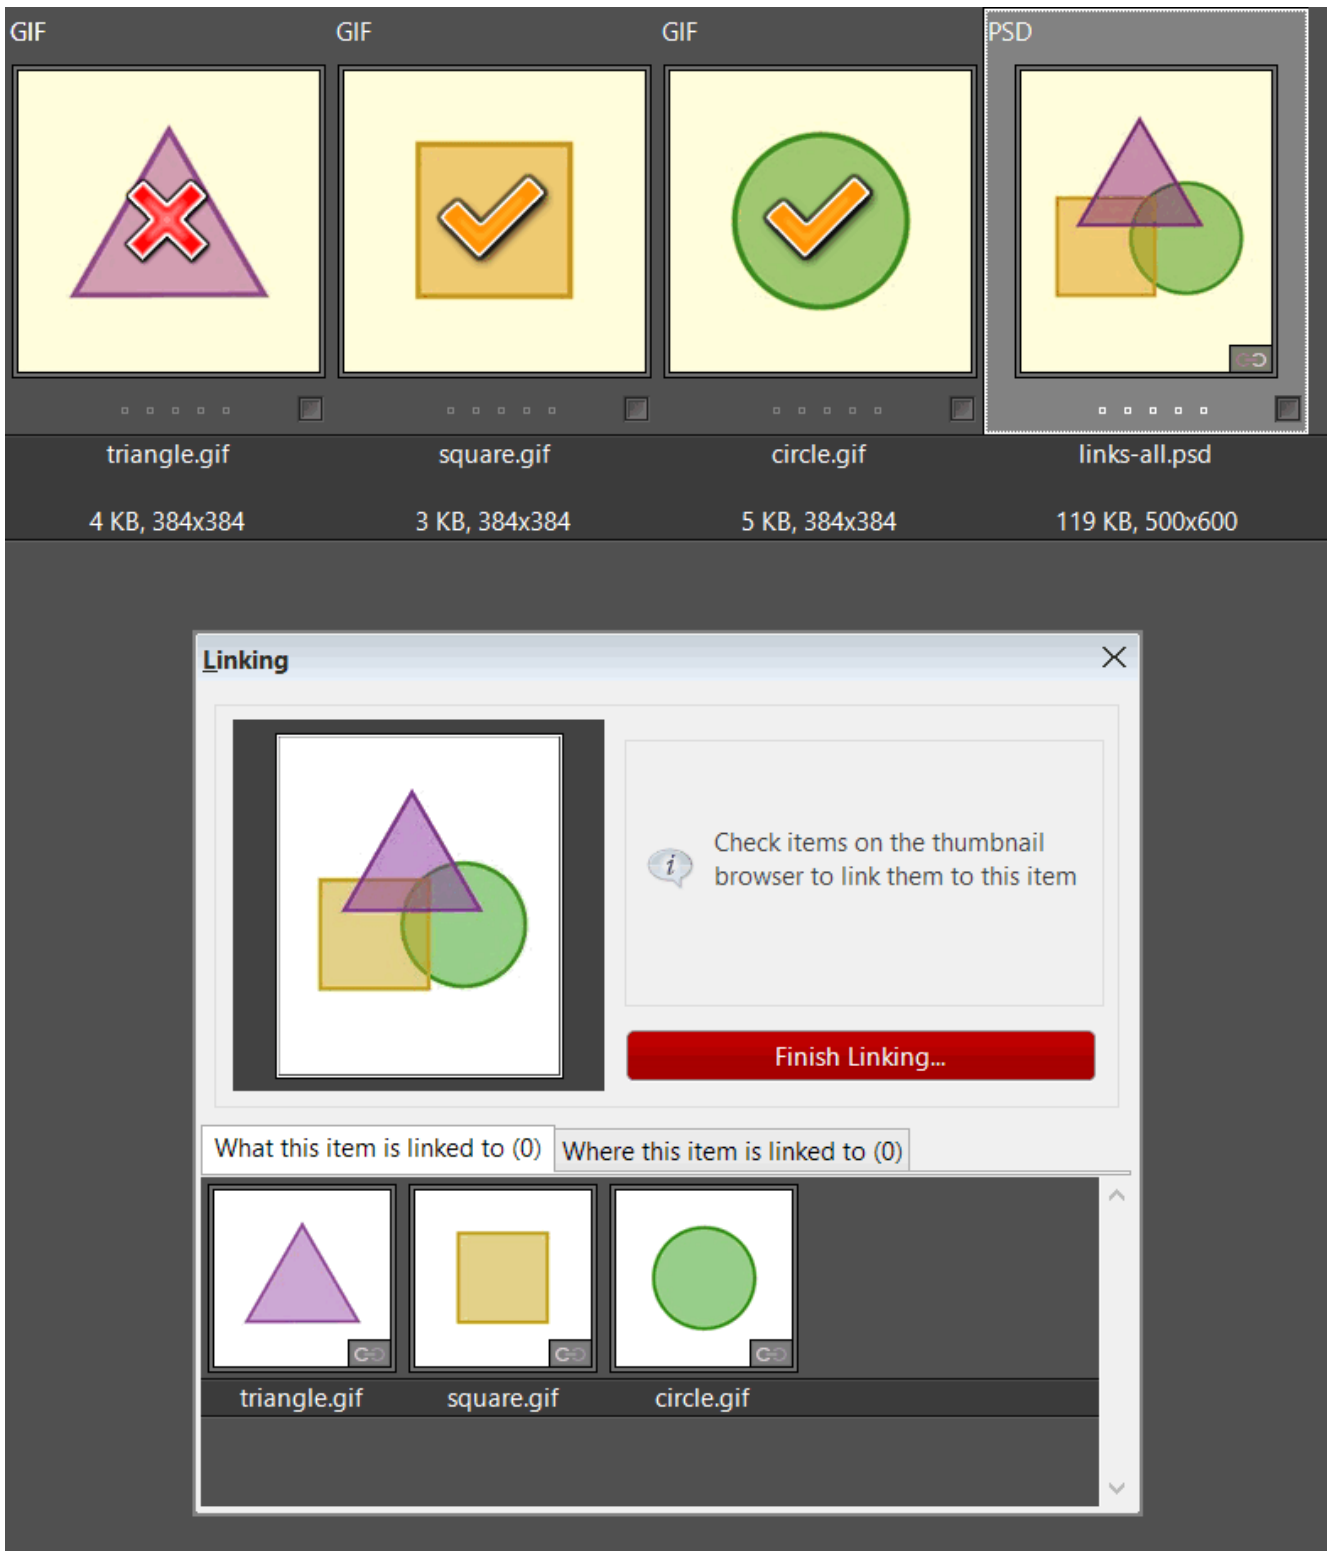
GIF GIF GIF PSD

triangle.gif
4 KB, 384x384

square.gif
3 KB, 384x384

circle.gif
5 KB, 384x384

links-all.psd
119 KB, 500x600

Linking

Check items on the thumbnail browser to link them to this item

Finish Linking...

What this item is linked to (0) | Where this item is linked to (0)

triangle.gif square.gif circle.gif